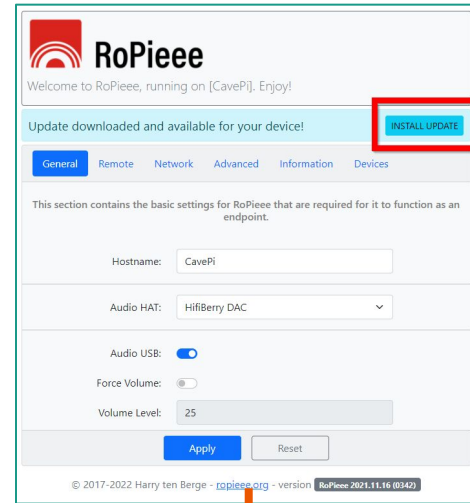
RoPieee

Welcome to RoPieee, running on [CavePi]. Enjoy!

Update downloaded and available for your device!

INSTALL UPDATE

General Remote Network Advanced Information Devices

This section contains the basic settings for RoPieee that are required for it to function as an endpoint.

Hostname: CavePi

Audio HAT: HifiBerry DAC

Audio USB:

Force Volume:

Volume Level: 25

Apply Reset

© 2017-2022 Harry ten Berge - ropieee.org - version RoPieee 2021.11.16 (0342)